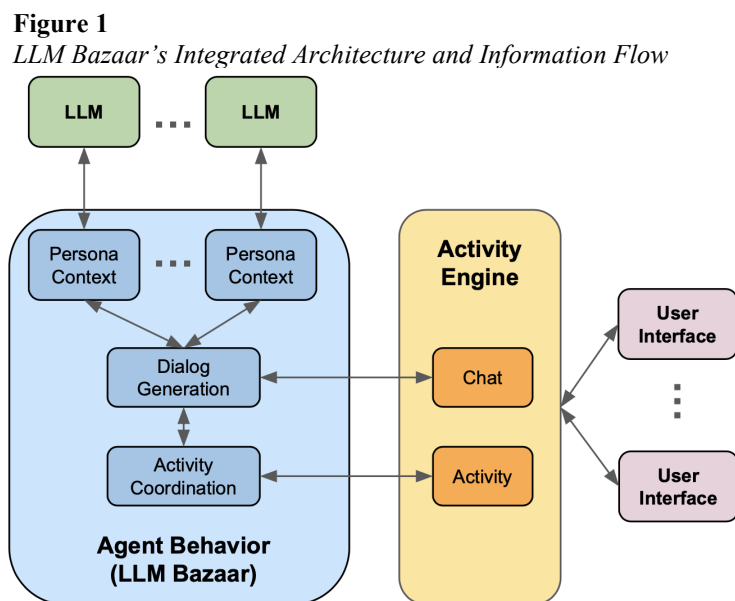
**Figure 1**
*LLM Bazaar's Integrated Architecture and Information Flow*

LLM ... LLM

Persona Context ... Persona Context

Dialog Generation

Activity Coordination

Agent Behavior (LLM Bazaar)

Activity Engine

Chat

Activity

User Interface

⋮

User Interface